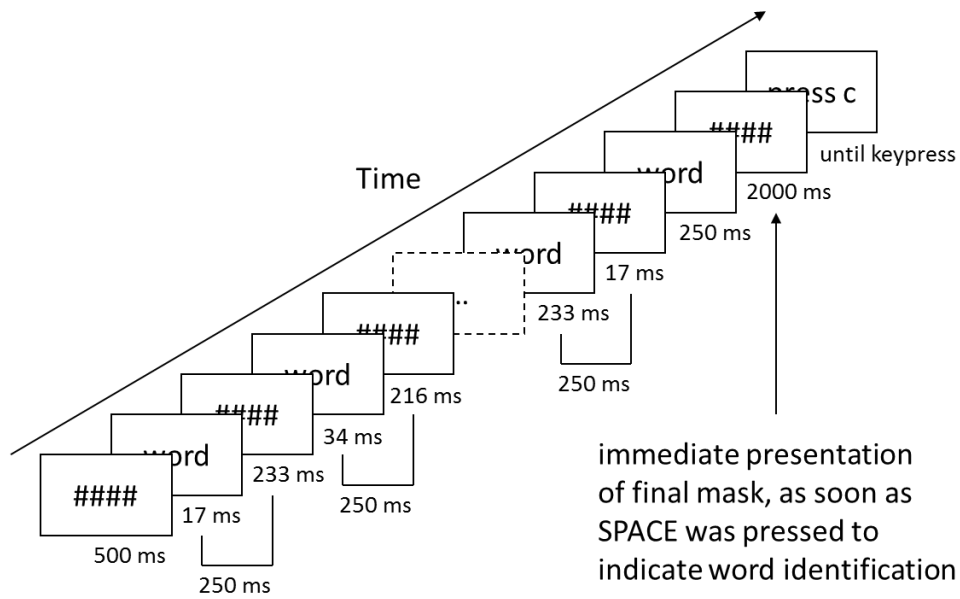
Time

####
500 ms
word
17 ms
250 ms
####
233 ms
word
34 ms
250 ms
####
216 ms
..
word
233 ms
250 ms
####
17 ms
word
250 ms
####
2000 ms
press c
until keypress

immediate presentation of final mask, as soon as SPACE was pressed to indicate word identification